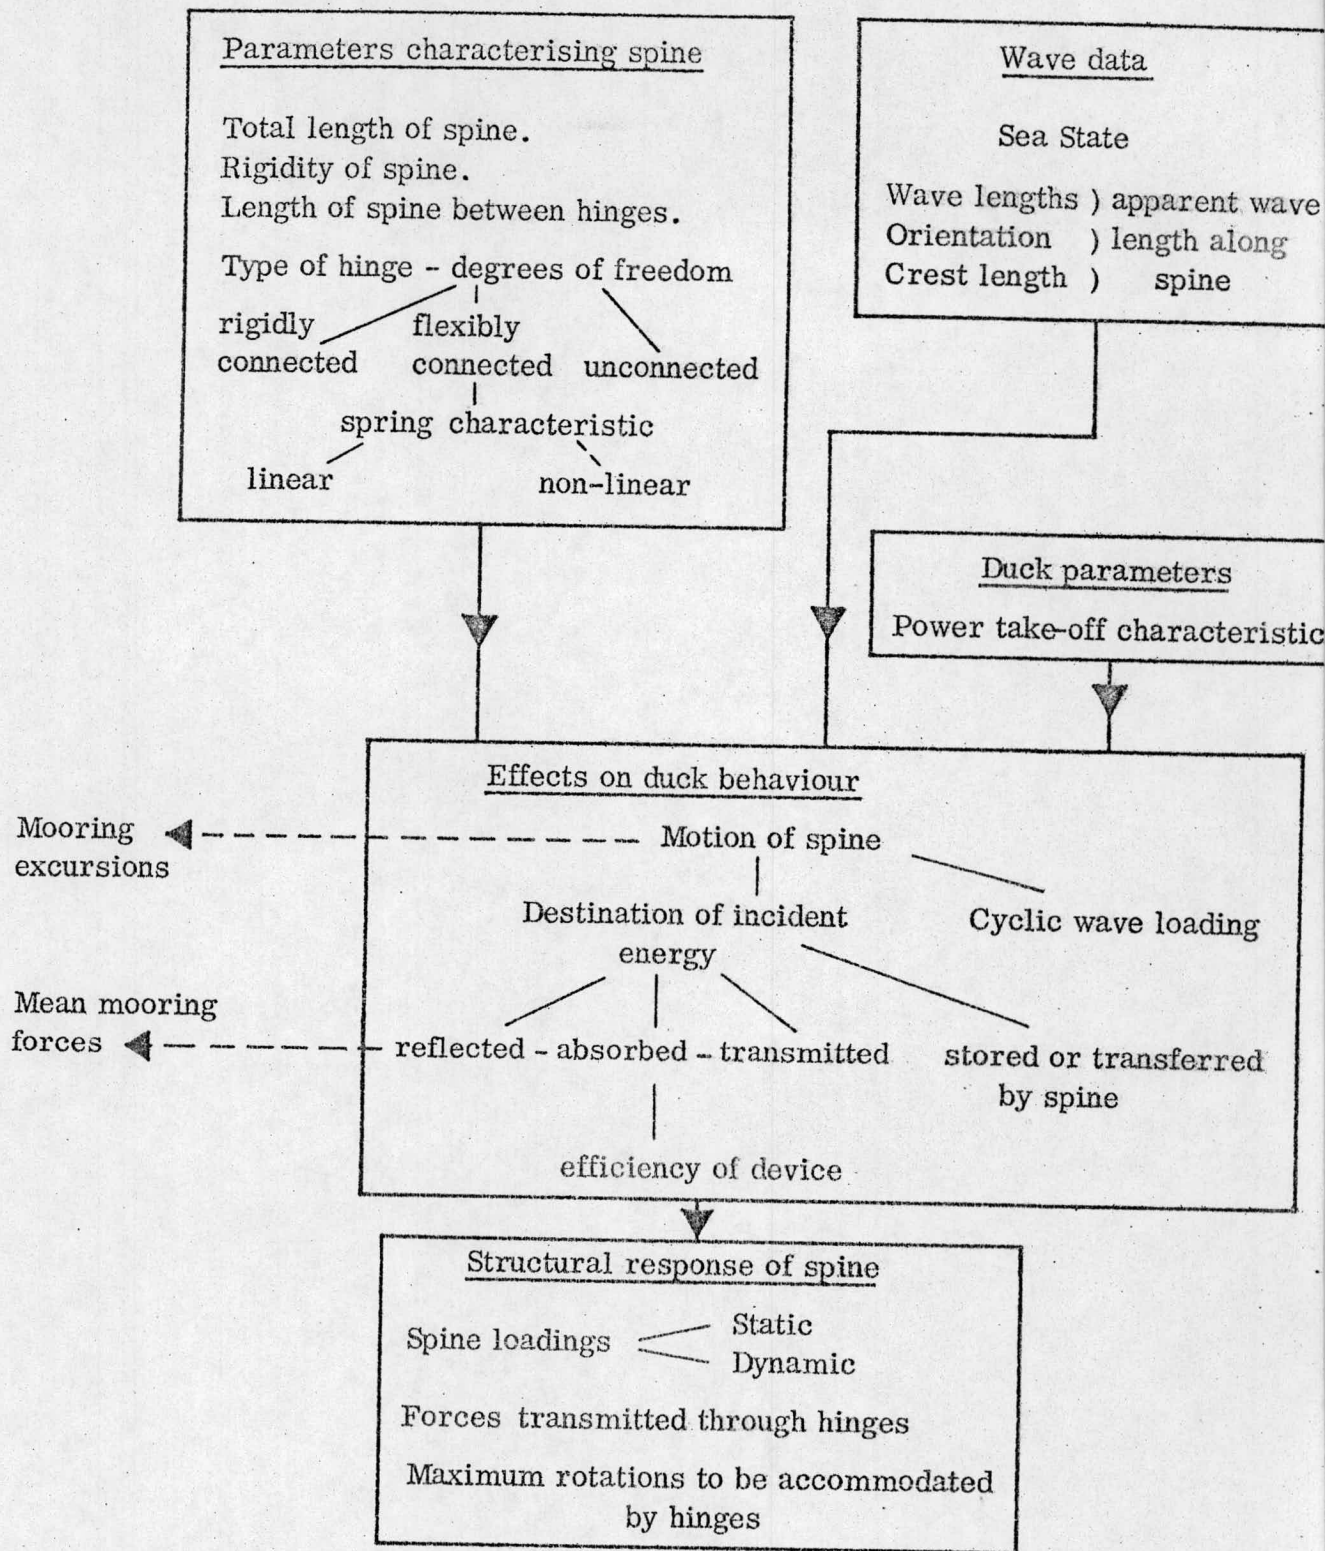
Parameters characterising spine

Total length of spine.
Rigidity of spine.
Length of spine between hinges.

Type of hinge - degrees of freedom

rigidly connected
flexibly connected
unconnected

spring characteristic

linear
non-linear

Wave data

Sea State

Wave lengths ) apparent wave
Orientation ) length along
Crest length ) spine

Duck parameters

Power take-off characteristic

Effects on duck behaviour

Mooring excursions

Motion of spine

Destination of incident energy

Cyclic wave loading

Mean mooring forces

reflected - absorbed - transmitted

stored or transferred by spine

efficiency of device

Structural response of spine

Spine loadings Static Dynamic

Forces transmitted through hinges

Maximum rotations to be accommodated by hinges